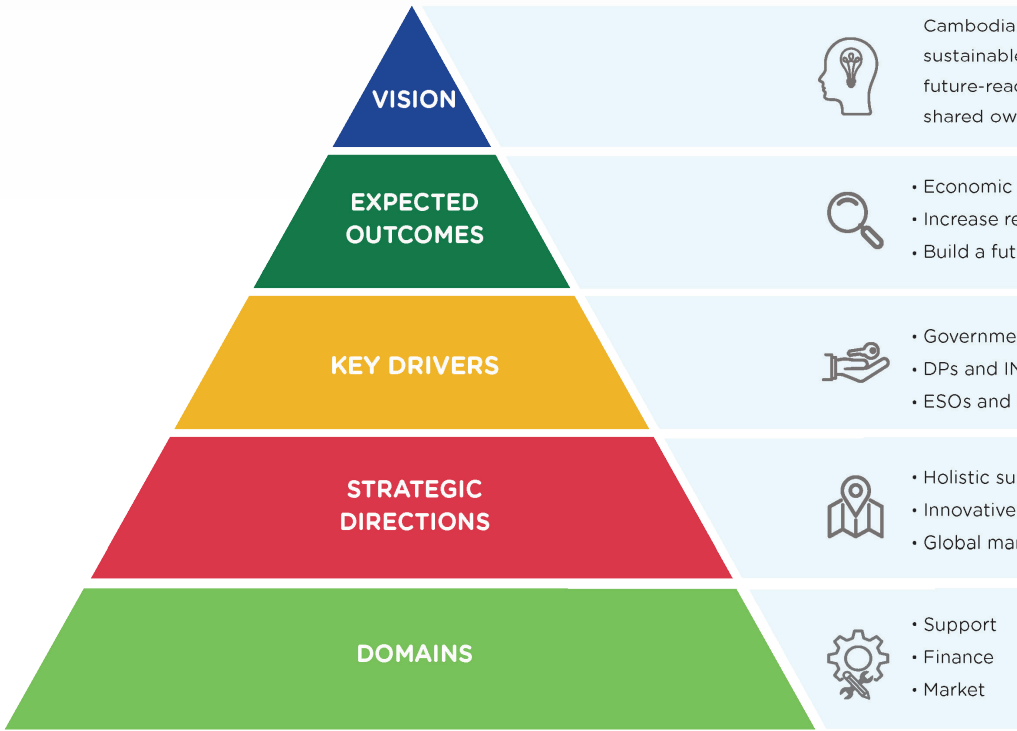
VISION

Cambodia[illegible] sustainable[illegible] future-read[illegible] shared ow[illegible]

EXPECTED OUTCOMES

• Economic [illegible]
• Increase re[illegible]
• Build a fut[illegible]

KEY DRIVERS

• Governme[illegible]
• DPs and IN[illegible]
• ESOs and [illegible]

STRATEGIC DIRECTIONS

• Holistic su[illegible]
• Innovative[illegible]
• Global mar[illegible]

DOMAINS

• Support
• Finance
• Market